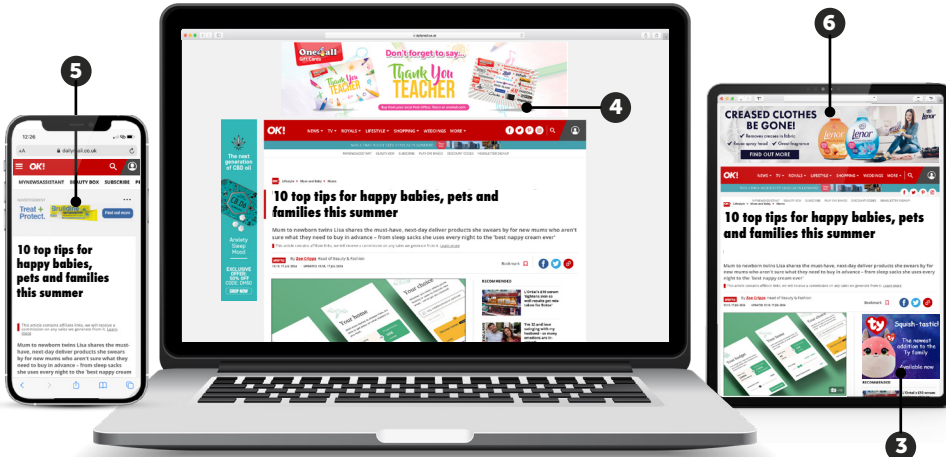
5

6

4

3

12:26

dailymail.co.uk

OK!

MYNEWSASSISTANT BEAUTY BOX SUBSCRIBE PA

Treat + Protect.

Find out more

10 top tips for happy babies, pets and families this summer

This article contains affiliate links, we will receive a commission on any sales we generate from it. Learn more

Mum to newborn twins Lisa shares the must-have, next-day deliver products she swears by for new mums who aren't sure what they need to buy in advance – from sleep sacks she uses every night to the 'best nappy cream

One4all Gift Cards

Don't forget to say...

Thank You TEACHER

The next generation of CBD oil

Anxiety Sleep Mood

EXCLUSIVE OFFER: 30% OFF CODE: OK30

OK! NEWS TV ROYALS LIFESTYLE SHOPPING WEDDINGS MORE

10 top tips for happy babies, pets and families this summer

Mum to newborn twins Lisa shares the must-have, next-day deliver products she swears by for new mums who aren't sure what they need to buy in advance – from sleep sacks she uses every night to the 'best nappy cream ever'

By Zoe Critten Head of Beauty & Fashion

Bookmark

RECOMMENDED

Your home

Your choice

CREASED CLOTHES BE GONE!

Removes creases in fabric
Excellent spray head
Great fragrance

lenor

FIND OUT MORE

OK! NEWS TV ROYALS LIFESTYLE SHOPPING WEDDINGS MORE

10 top tips for happy babies, pets and families this summer

Mum to newborn twins Lisa shares the must-have, next-day deliver products she swears by for new mums who aren't sure what they need to buy in advance – from sleep sacks she uses every night to the 'best nappy cream ever'

By Zoe Critten Head of Beauty & Fashion

Bookmark

ty

Squish-tastic!

The newest addition to the Ty family

Available now

RECOMMENDED